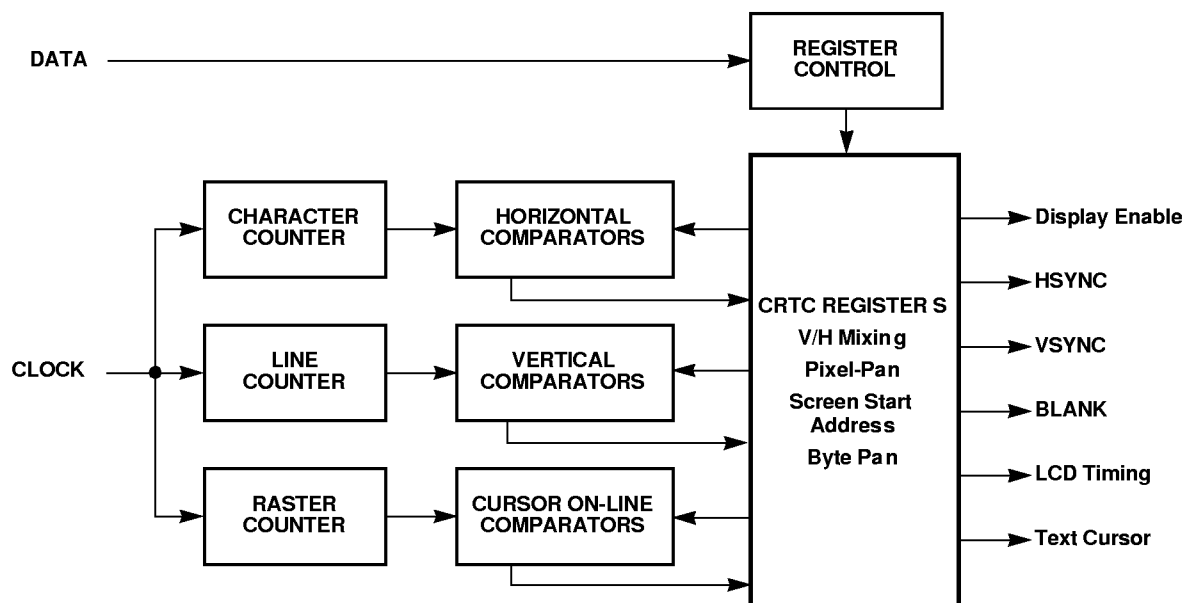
DATA

REGISTER CONTROL

CHARACTER COUNTER

HORIZONTAL COMPARATORS

CLOCK

LINE COUNTER

VERTICAL COMPARATORS

RASTER COUNTER

CURSOR ON-LINE COMPARATORS

CRTC REGISTER S
V/H Mixin g
Pixel-Pan
Screen Start Address
Byte Pa n

Display Enable

HSYNC

VSYNC

BLANK

LCD Timing

Text Cursor